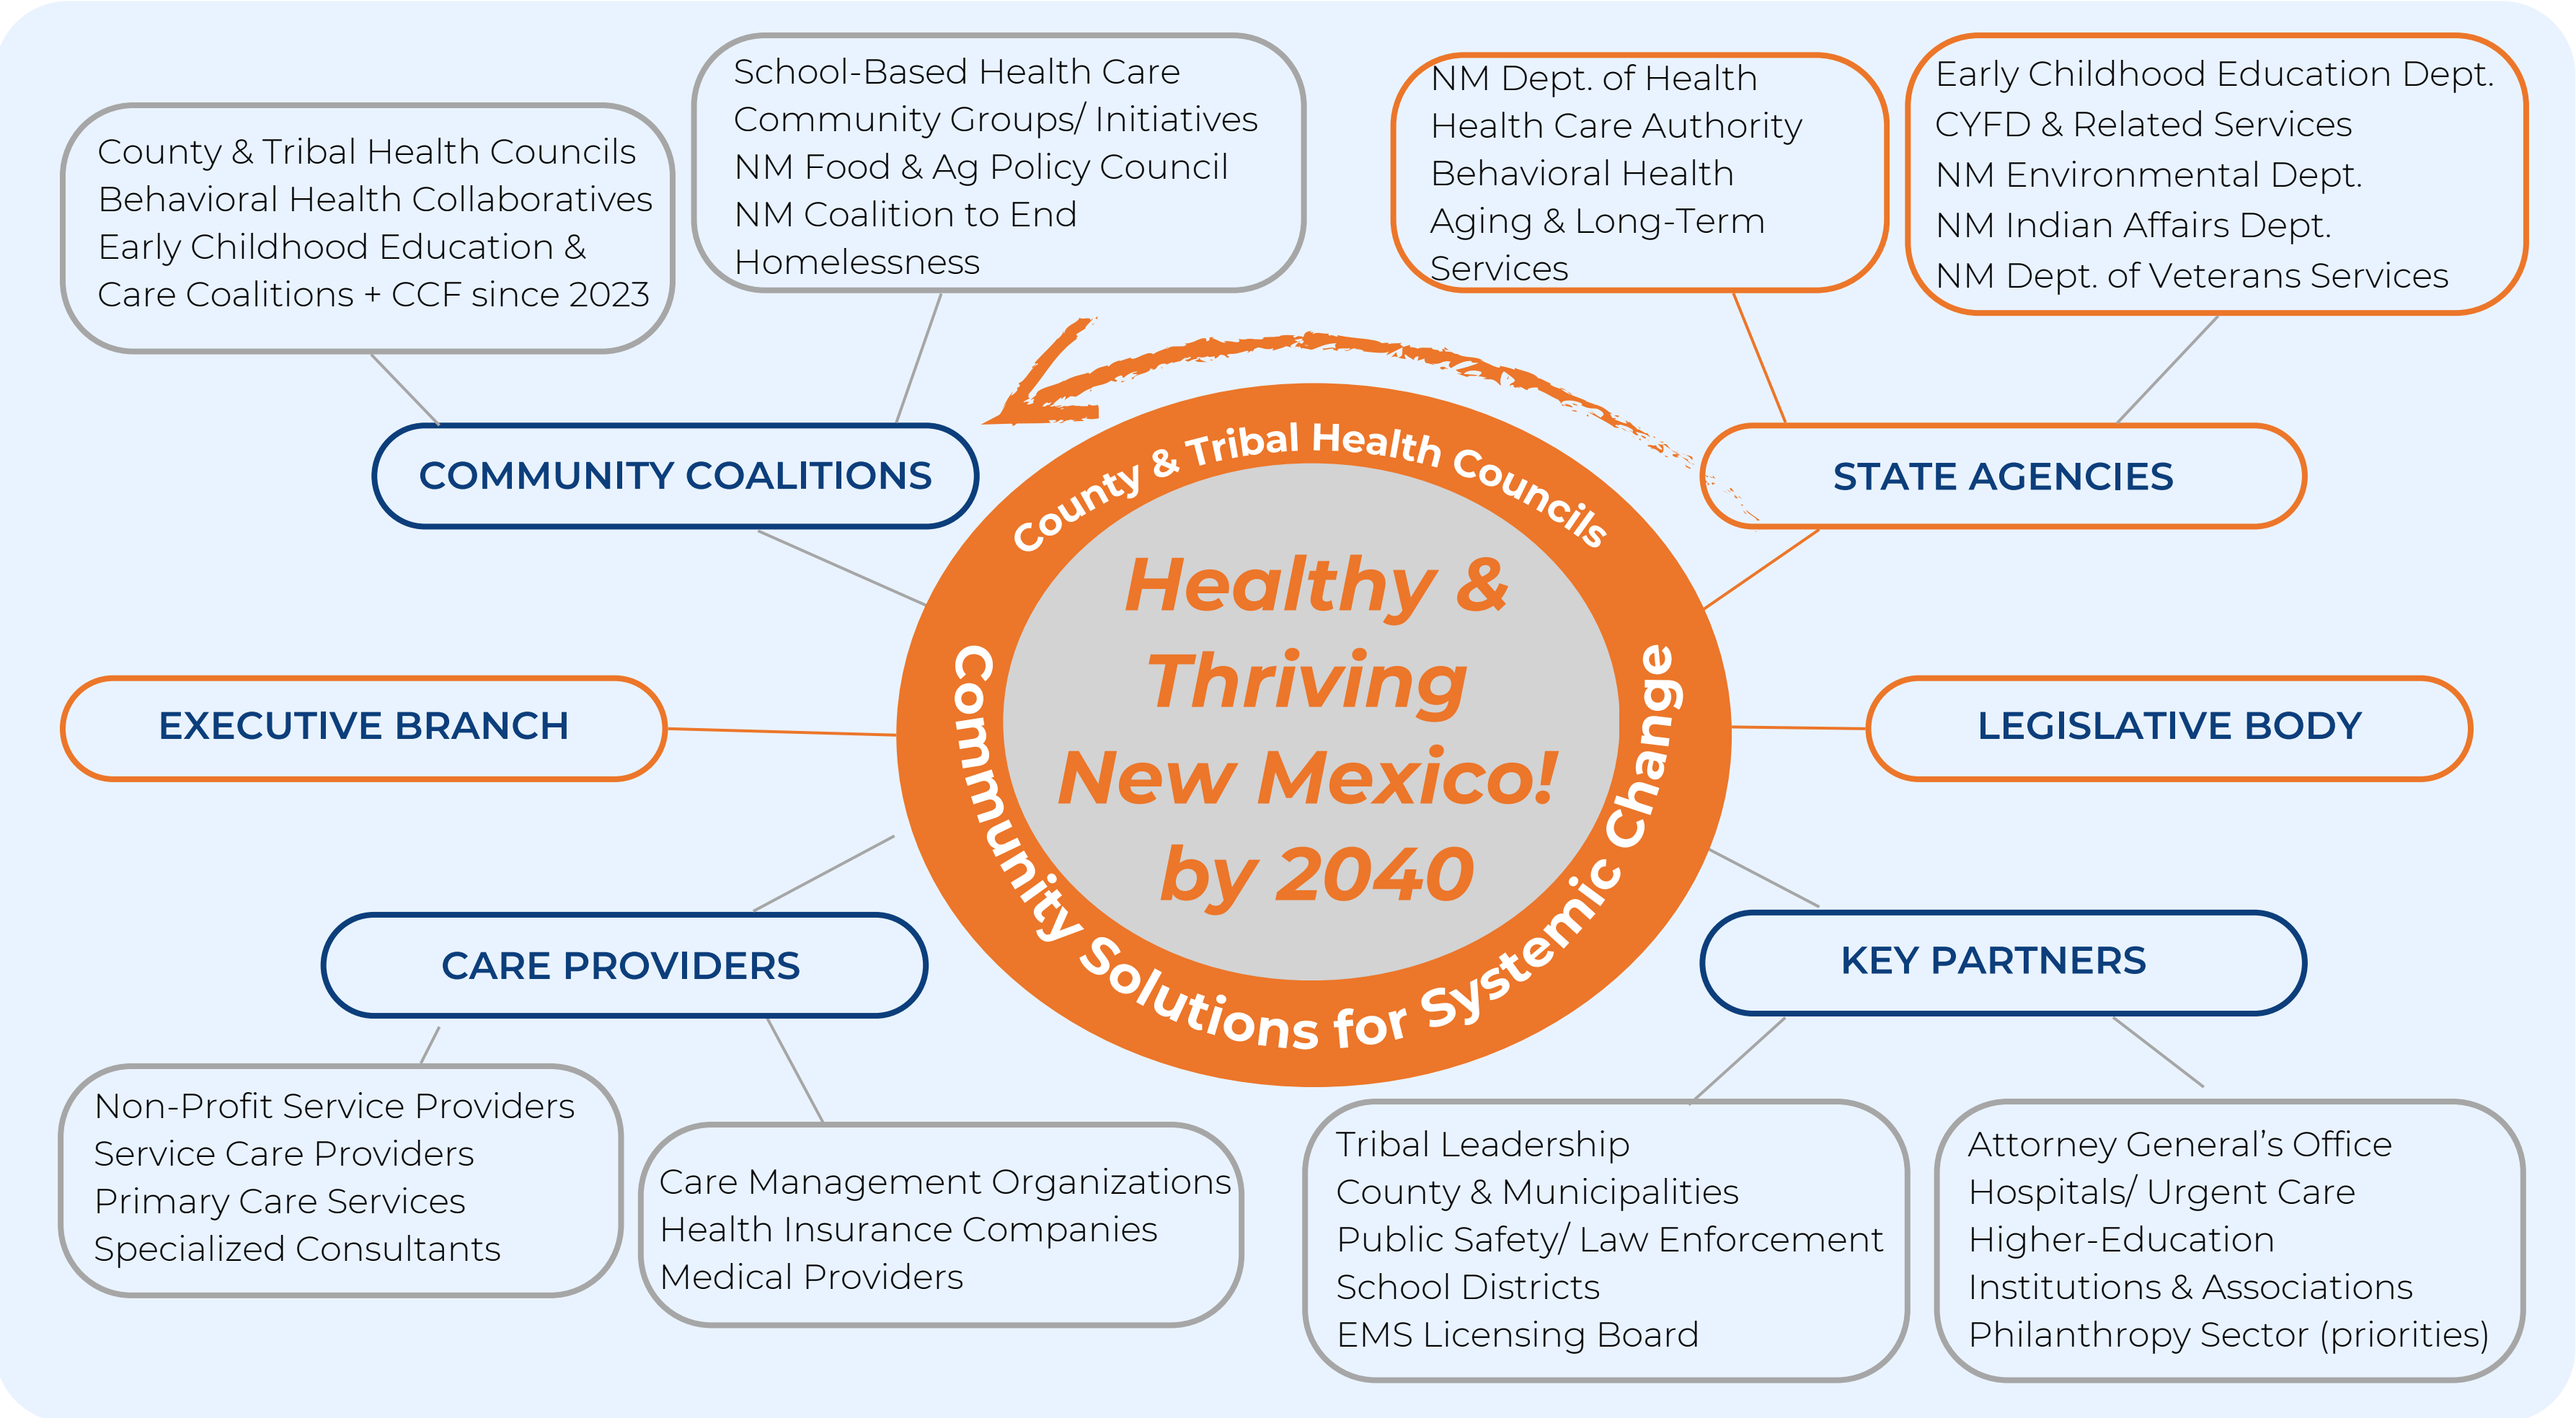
County & Tribal Health Councils
Behavioral Health Collaboratives
Early Childhood Education & Care Coalitions + CCF since 2023

School-Based Health Care
Community Groups/ Initiatives
NM Food & Ag Policy Council
NM Coalition to End Homelessness

NM Dept. of Health
Health Care Authority
Behavioral Health
Aging & Long-Term Services

Early Childhood Education Dept.
CYFD & Related Services
NM Environmental Dept.
NM Indian Affairs Dept.
NM Dept. of Veterans Services

COMMUNITY COALITIONS

STATE AGENCIES

County & Tribal Health Councils

Healthy & Thriving New Mexico! by 2040

Community Solutions for Systemic Change

EXECUTIVE BRANCH

LEGISLATIVE BODY

CARE PROVIDERS

KEY PARTNERS

Non-Profit Service Providers
Service Care Providers
Primary Care Services
Specialized Consultants

Care Management Organizations
Health Insurance Companies
Medical Providers

Tribal Leadership
County & Municipalities
Public Safety/ Law Enforcement
School Districts
EMS Licensing Board

Attorney General's Office
Hospitals/ Urgent Care
Higher-Education Institutions & Associations
Philanthropy Sector (priorities)